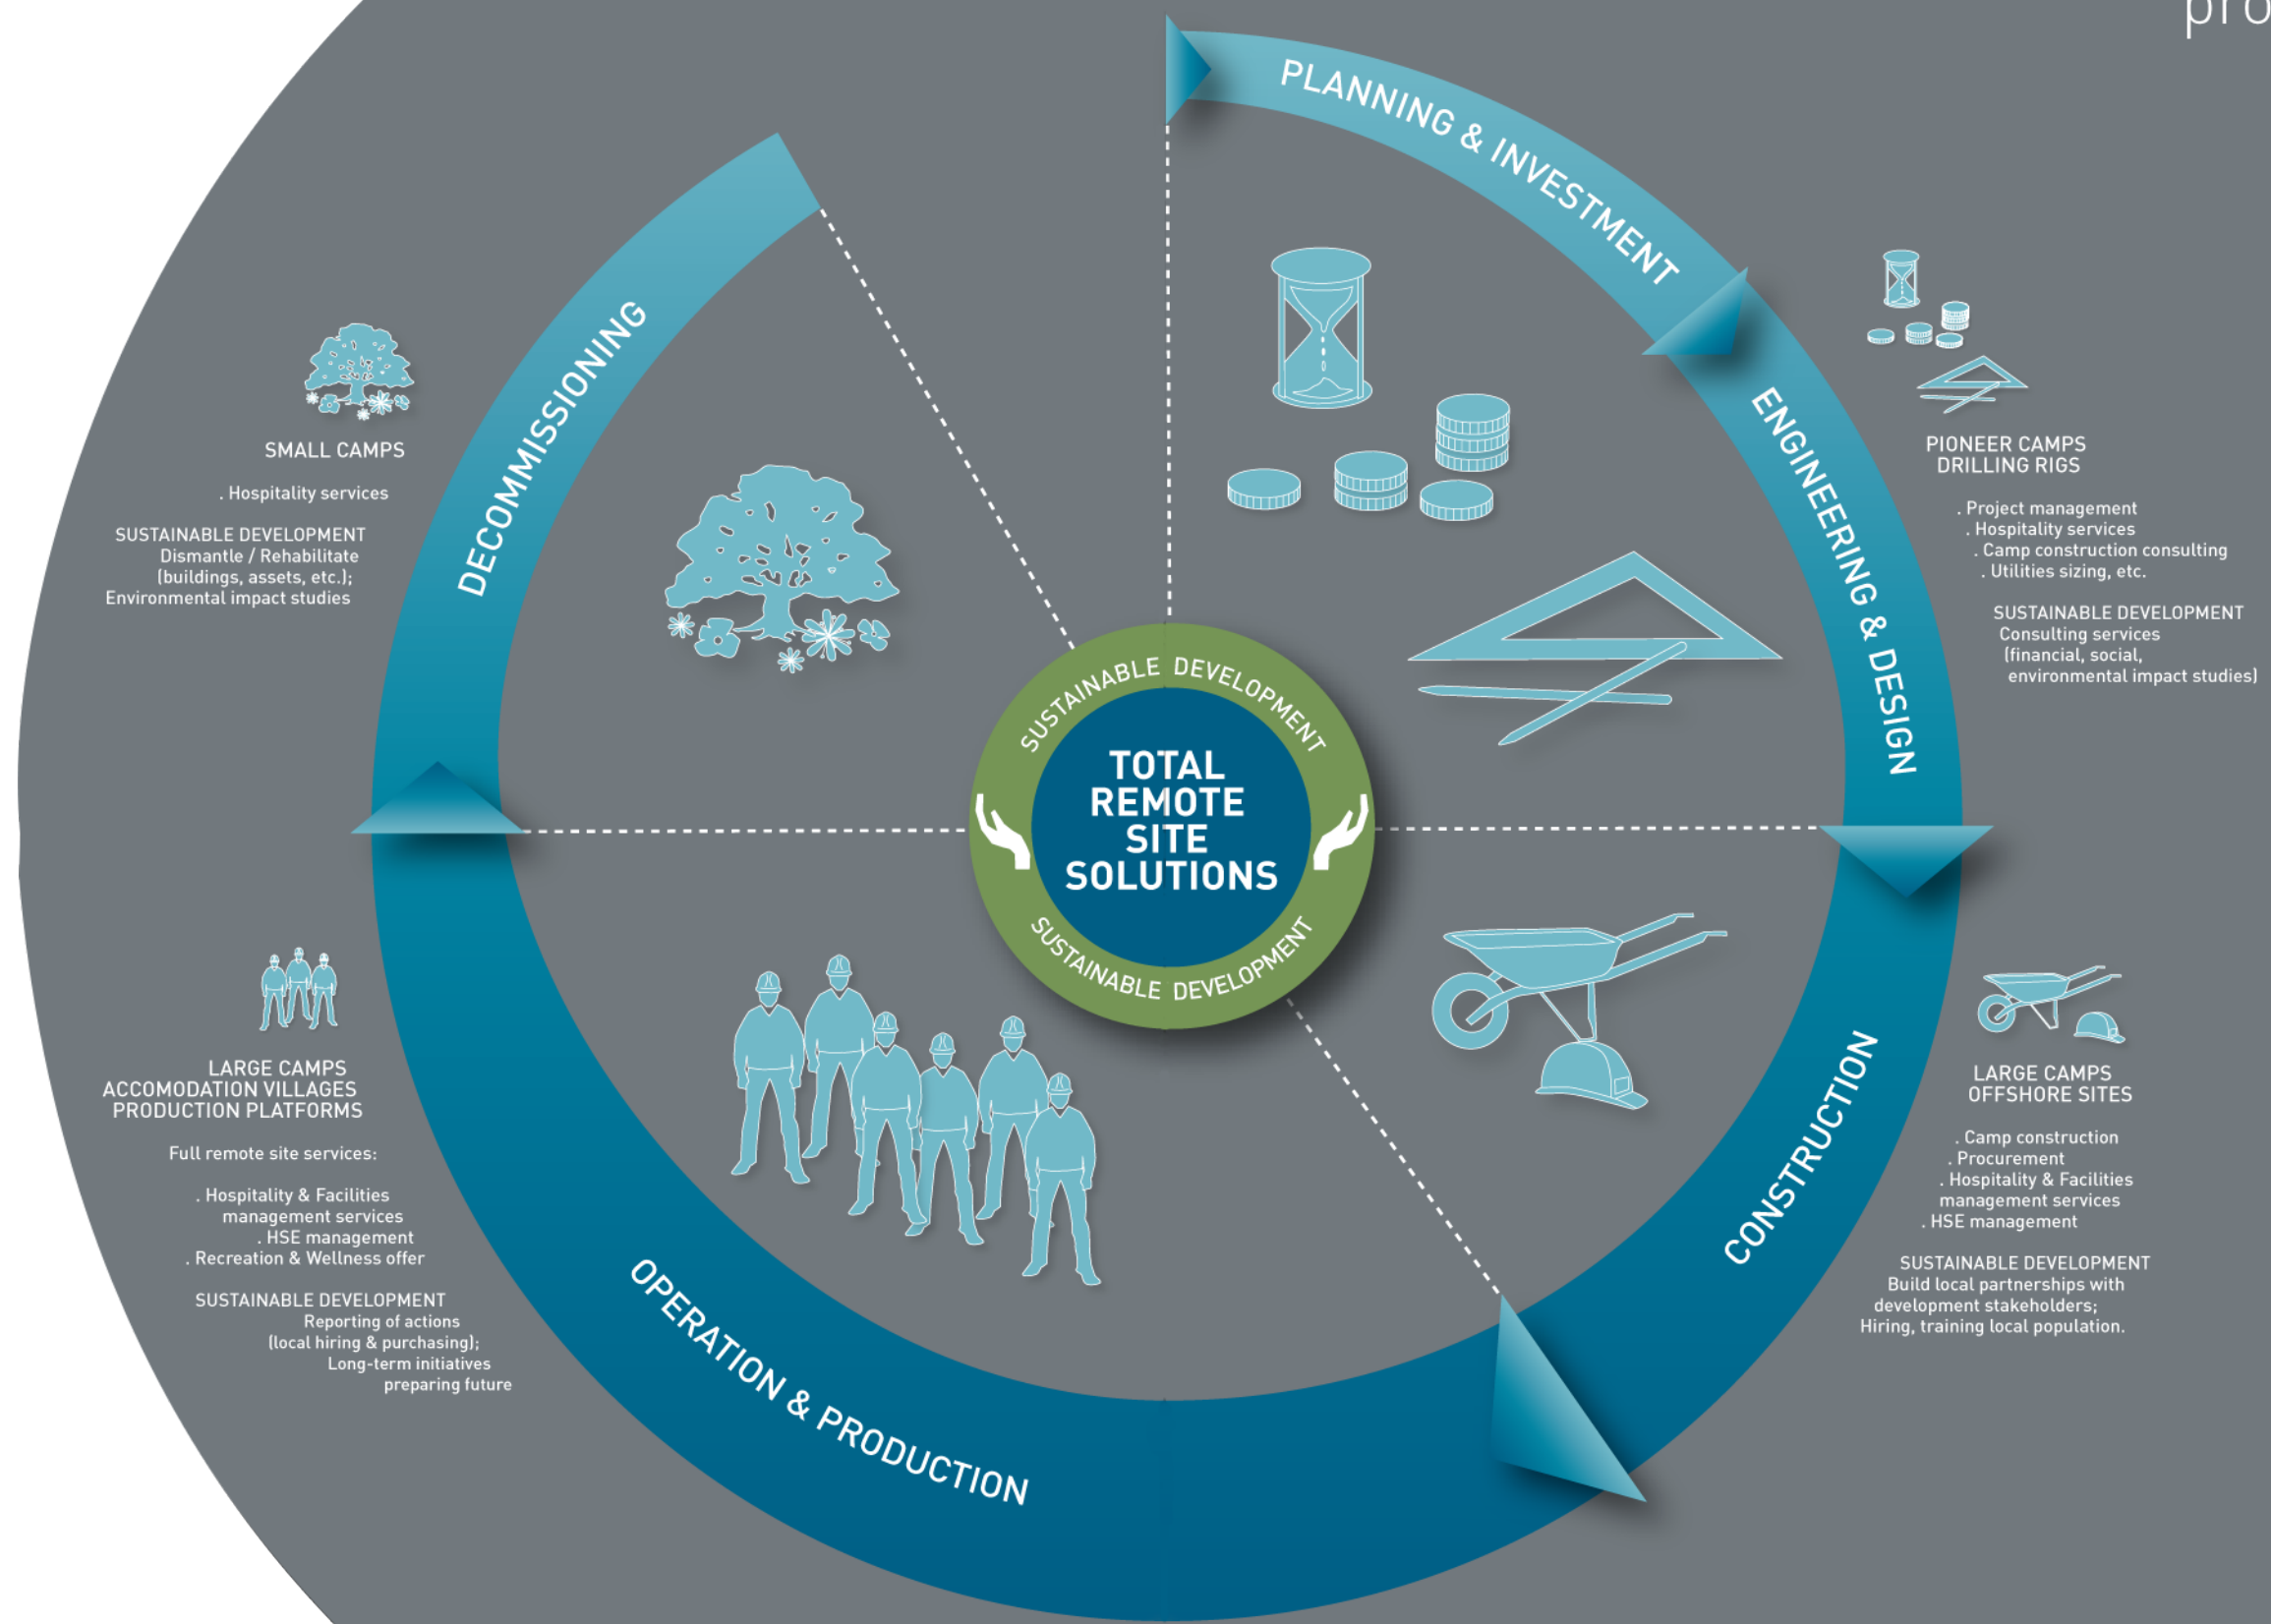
pro

PLANNING & INVESTMENT

ENGINEERING & DESIGN

CONSTRUCTION

OPERATION & PRODUCTION

DECOMMISSIONING

SUSTAINABLE DEVELOPMENT

TOTAL REMOTE SITE SOLUTIONS

SUSTAINABLE DEVELOPMENT

SMALL CAMPS

. Hospitality services

SUSTAINABLE DEVELOPMENT
Dismantle / Rehabilitate (buildings, assets, etc.);
Environmental impact studies

PIONEER CAMPS
DRILLING RIGS

. Project management
. Hospitality services
. Camp construction consulting
. Utilities sizing, etc.

SUSTAINABLE DEVELOPMENT
Consulting services (financial, social, environmental impact studies)

LARGE CAMPS
ACCOMODATION VILLAGES
PRODUCTION PLATFORMS

Full remote site services:

. Hospitality & Facilities management services
. HSE management
. Recreation & Wellness offer

SUSTAINABLE DEVELOPMENT
Reporting of actions (local hiring & purchasing);
Long-term initiatives preparing future

LARGE CAMPS
OFFSHORE SITES

. Camp construction
. Procurement
. Hospitality & Facilities management services
. HSE management

SUSTAINABLE DEVELOPMENT
Build local partnerships with development stakeholders;
Hiring, training local population.